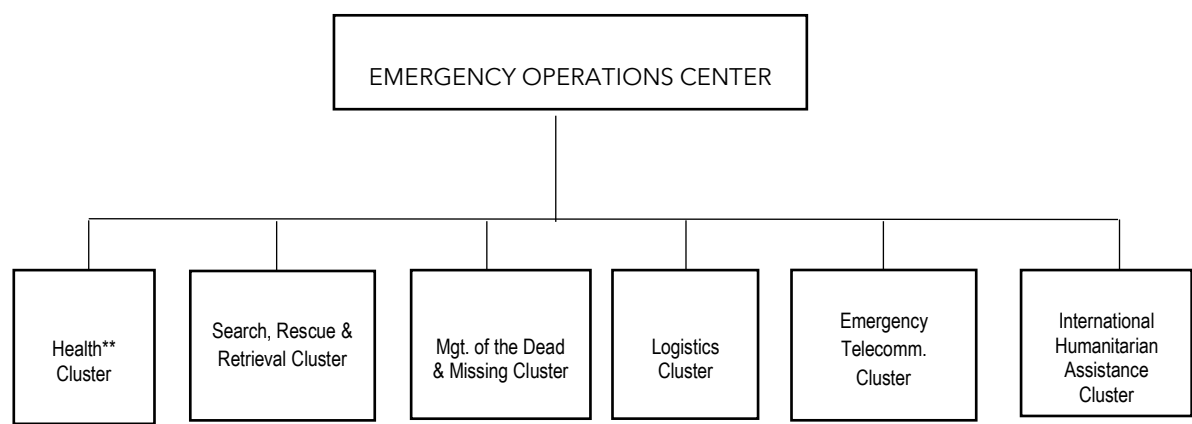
EMERGENCY OPERATIONS CENTER

Health** Cluster

Search, Rescue & Retrieval Cluster

Mgt. of the Dead & Missing Cluster

Logistics Cluster

Emergency Telecomm. Cluster

International Humanitarian Assistance Cluster